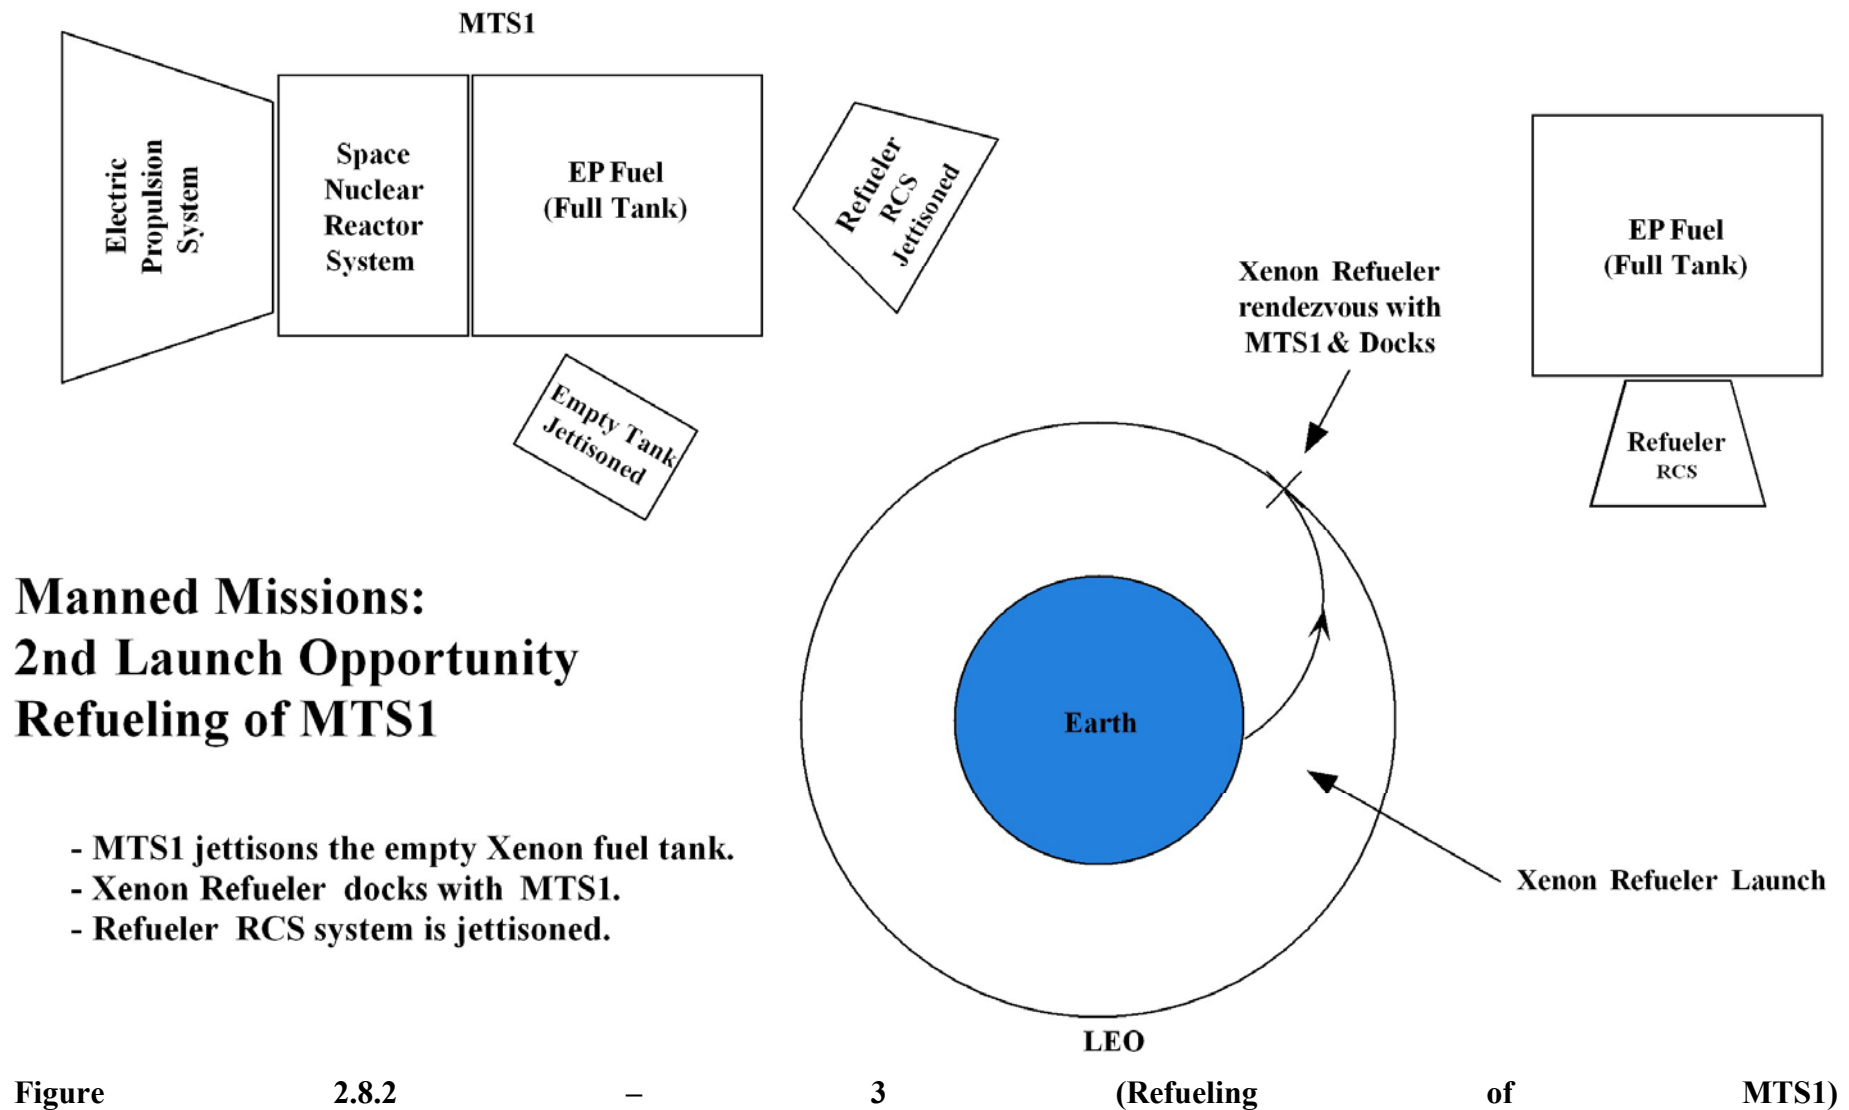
MTS1

Electric Propulsion System

Space Nuclear Reactor System

EP Fuel (Full Tank)

Refueler RCS Jettisoned

Empty Tank Jettisoned

Xenon Refueler rendezvous with MTS1 & Docks

EP Fuel (Full Tank)

Refueler RCS

Manned Missions:
2nd Launch Opportunity
Refueling of MTS1

Earth

- MTS1 jettisons the empty Xenon fuel tank.
- Xenon Refueler docks with MTS1.
- Refueler RCS system is jettisoned.

Xenon Refueler Launch

LEO

Figure 2.8.2 – 3 (Refueling of MTS1)